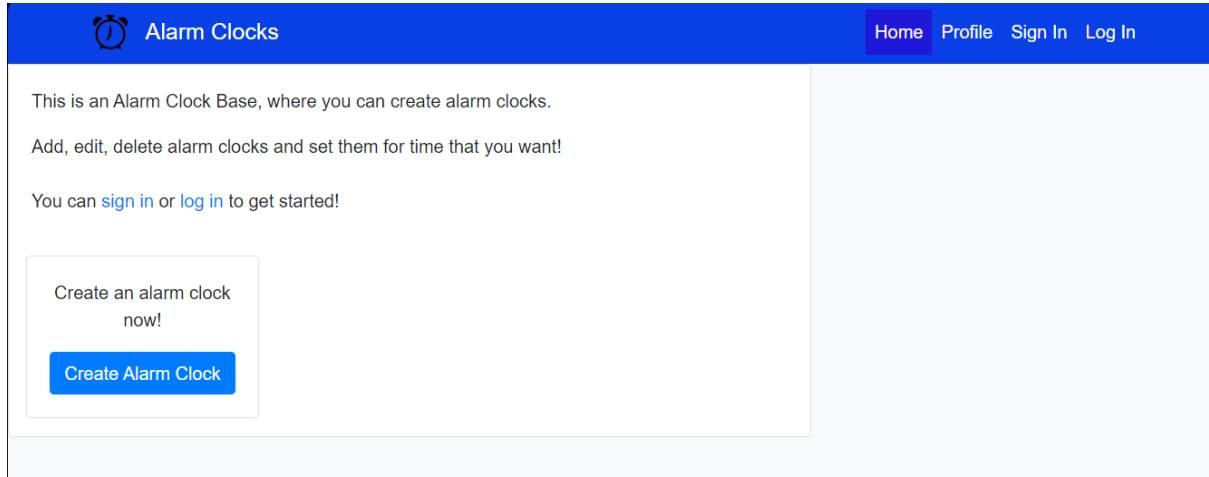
Alarm Clocks

Home Profile Sign In Log In

This is an Alarm Clock Base, where you can create alarm clocks.

Add, edit, delete alarm clocks and set them for time that you want!

You can sign in or log in to get started!

Create an alarm clock now!

Create Alarm Clock